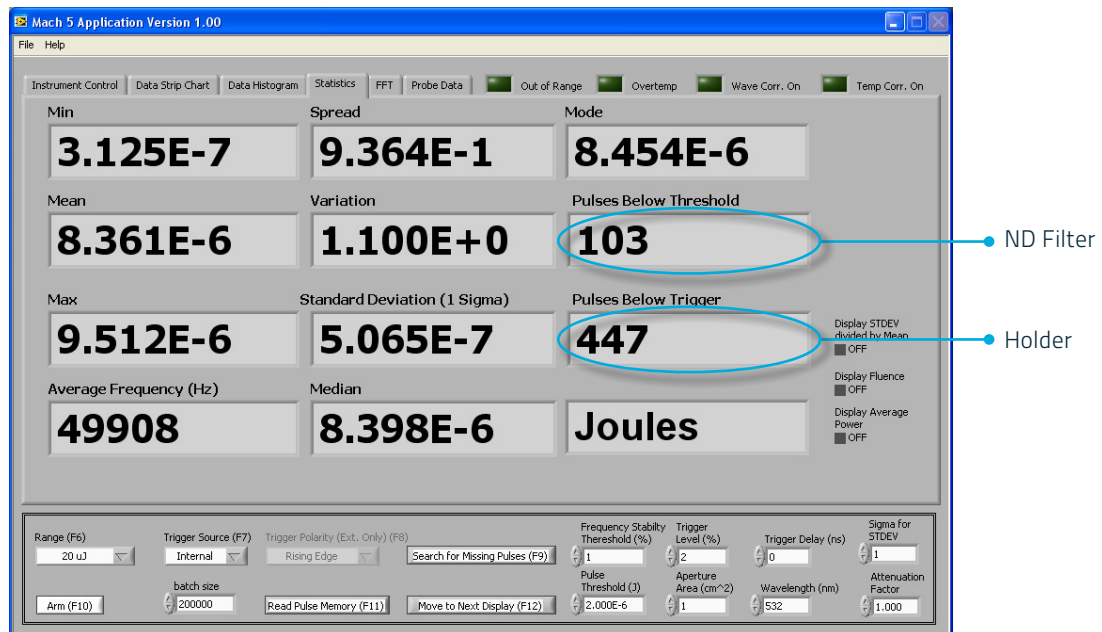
Mach 5 Application Version 1.00

File Help

Instrument Control | Data Strip Chart | Data Histogram | Statistics | FFT | Probe Data | Out of Range | Overtemp | Wave Corr. On | Temp Corr. On

Min
3.125E-7

Spread
9.364E-1

Mode
8.454E-6

Mean
8.361E-6

Variation
1.100E+0

Pulses Below Threshold
103

ND Filter

Max
9.512E-6

Standard Deviation (1 Sigma)
5.065E-7

Pulses Below Trigger
447

Display STDEV divided by Mean
OFF

Holder

Display Fluence
OFF

Average Frequency (Hz)
49908

Median
8.398E-6

Joules

Display Average Power
OFF

Range (F6)
20 uJ

Trigger Source (F7)
Internal

Trigger Polarity (Ext. Only) (F8)
Rising Edge

Search for Missing Pulses (F9)

Frequency Stability Threshold (%)
1

Trigger Level (%)
2

Trigger Delay (ns)
0

Sigma for STDEV
1

batch size
200000

Arm (F10)

Read Pulse Memory (F11)

Move to Next Display (F12)

Pulse Threshold (J)
2.000E-6

Aperture Area (cm^2)
1

Wavelength (nm)
532

Attenuation Factor
1.000